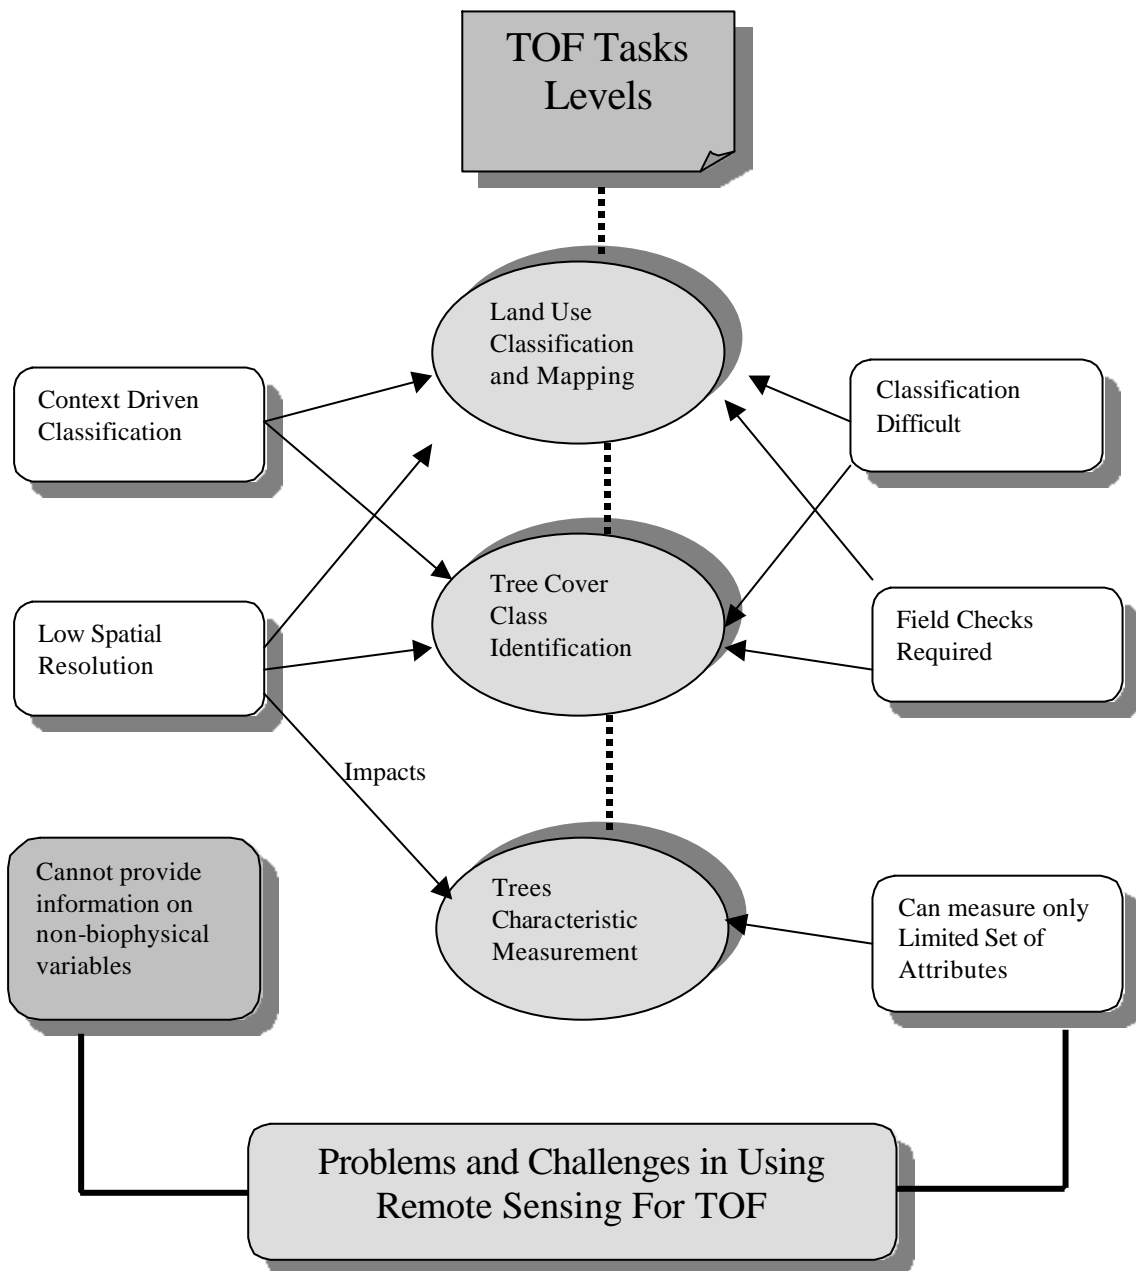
TOF Tasks Levels

Land Use Classification and Mapping

Context Driven Classification

Classification Difficult

Tree Cover Class Identification

Low Spatial Resolution

Field Checks Required

Impacts

Cannot provide information on non-biophysical variables

Trees Characteristic Measurement

Can measure only Limited Set of Attributes

Problems and Challenges in Using Remote Sensing For TOF